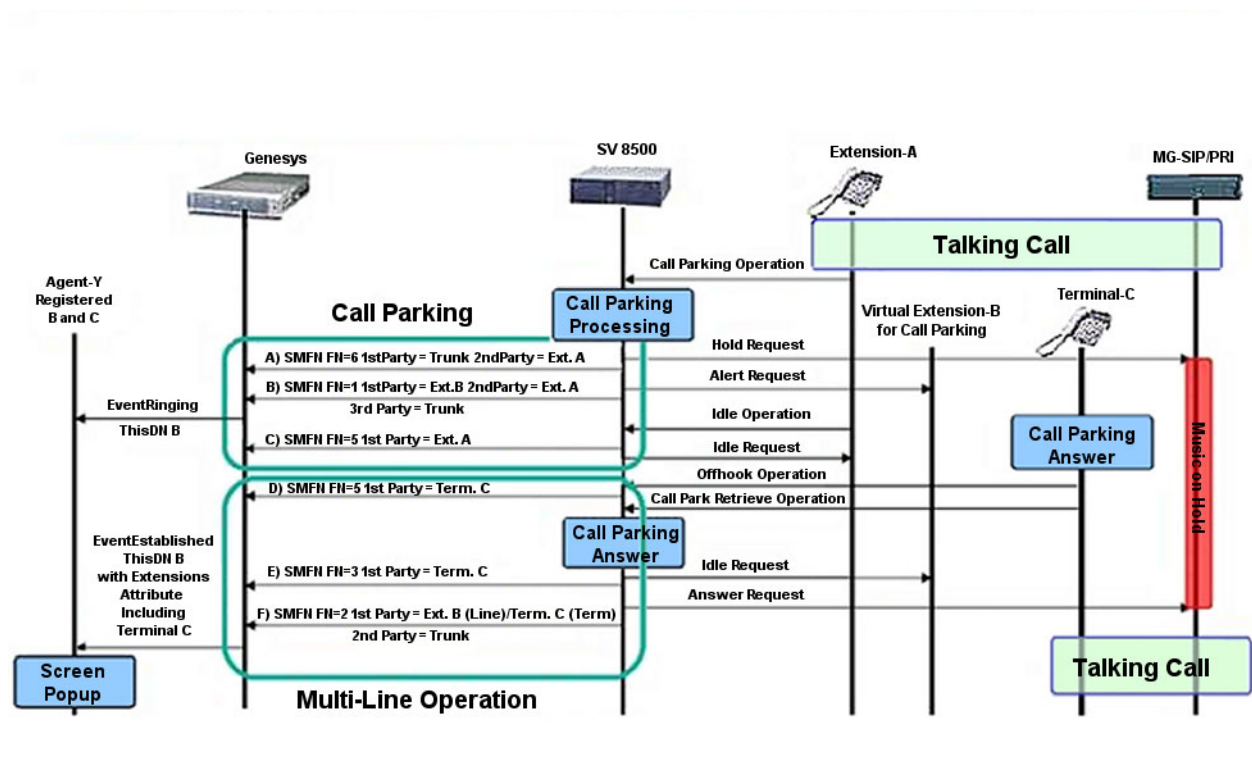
Genesys

SV 8500

Extension-A

MG-SIP/PRI

Talking Call

Call Parking Operation

Agent-Y Registered B and C

Call Parking

Call Parking Processing

Virtual Extension-B for Call Parking

Terminal-C

A) SMFN FN=6 1stParty = Trunk 2ndParty = Ext. A

Hold Request

B) SMFN FN=1 1stParty = Ext.B 2ndParty = Ext. A

3rd Party = Trunk

Alert Request

EventRinging

ThisDN B

Idle Operation

C) SMFN FN=5 1st Party = Ext. A

Idle Request

Call Parking Answer

Music on Hold

Offhook Operation

D) SMFN FN=5 1st Party = Term. C

Call Park Retrieve Operation

EventEstablished ThisDN B with Extensions Attribute Including Terminal C

Call Parking Answer

E) SMFN FN=3 1st Party = Term. C

Idle Request

Answer Request

F) SMFN FN=2 1st Party = Ext. B (Line)/Term. C (Term)

2nd Party = Trunk

Screen Popup

Talking Call

Multi-Line Operation